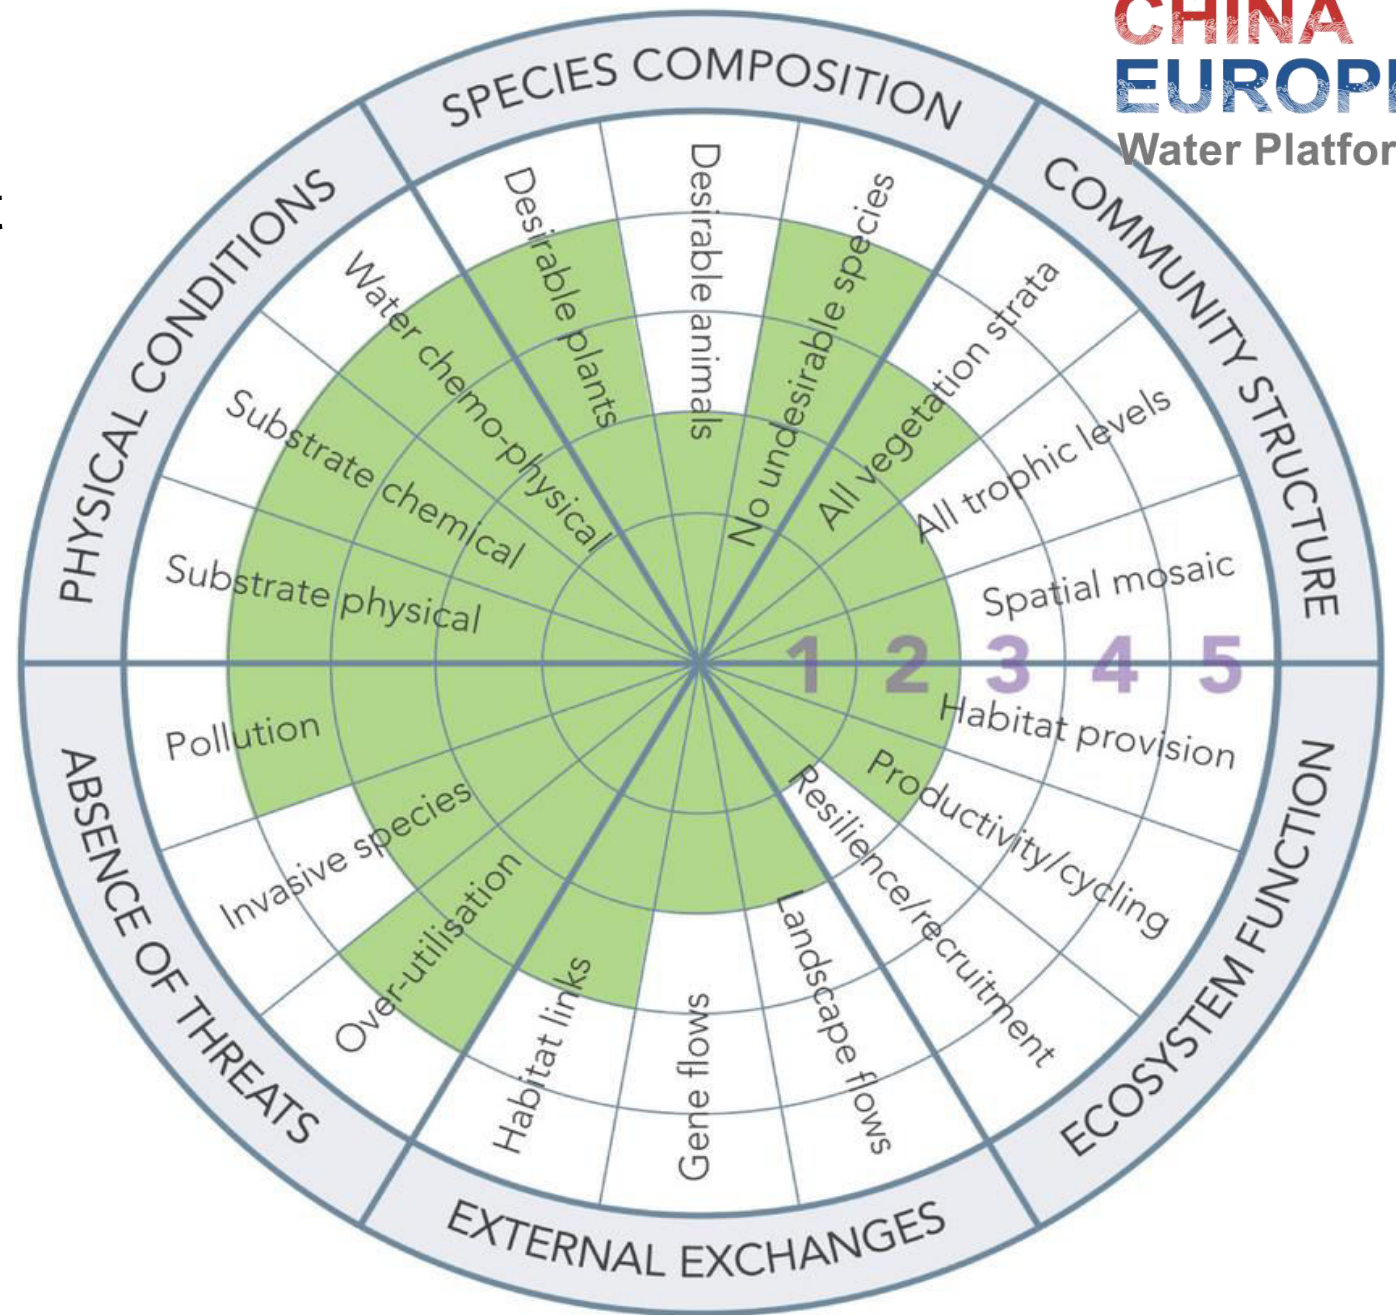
CHINA
EUROP
Water Platfor

SPECIES COMPOSITION
Desirable plants
Desirable animals
No undesirable species

COMMUNITY STRUCTURE
All vegetation strata
All trophic levels
Spatial mosaic

1 2 3 4 5

ECOSYSTEM FUNCTION
Habitat provision
Productivity/cycling
Resilience/recruitment

EXTERNAL EXCHANGES
Landscape flows
Gene flows
Habitat links

ABSENCE OF THREATS
Over-utilisation
Invasive species
Pollution

PHYSICAL CONDITIONS
Substrate physical
Substrate chemical
Water chemo-physical